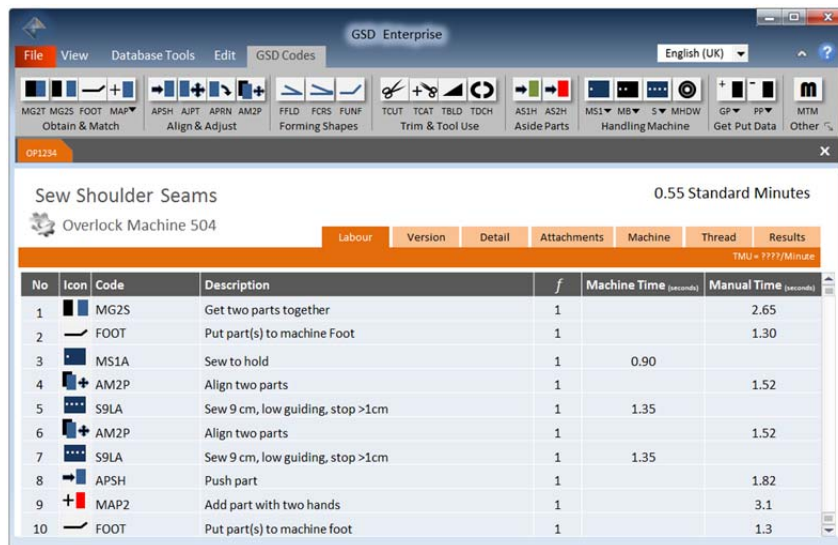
GSD Enterprise

File View Database Tools Edit GSD Codes

English (UK)

MG2T MG2S FOOT MAP
Obtain & Match

APSH AJPT APRN AM2P
Align & Adjust

FFLD FCRS FUNF
Forming Shapes

TCUT TCAT TBLD TDCH
Trim & Tool Use

AS1H AS2H
Aside Parts

MS1 MB S MHDW
Handling Machine

GP PP
Get Put Data

MTM
Other

OP1234

Sew Shoulder Seams

0.55 Standard Minutes

Overlock Machine 504

Labour Version Detail Attachments Machine Thread Results

TMU = ????/Minute

| No | Icon | Code | Description | $f$ | Machine Time (seconds) | Manual Time (seconds) |
|---|---|---|---|---|---|---|
| 1 | | MG2S | Get two parts together | 1 | | 2.65 |
| 2 | | FOOT | Put part(s) to machine Foot | 1 | | 1.30 |
| 3 | | MS1A | Sew to hold | 1 | 0.90 | |
| 4 | | AM2P | Align two parts | 1 | | 1.52 |
| 5 | | S9LA | Sew 9 cm, low guiding, stop >1cm | 1 | 1.35 | |
| 6 | | AM2P | Align two parts | 1 | | 1.52 |
| 7 | | S9LA | Sew 9 cm, low guiding, stop >1cm | 1 | 1.35 | |
| 8 | | APSH | Push part | 1 | | 1.82 |
| 9 | | MAP2 | Add part with two hands | 1 | | 3.1 |
| 10 | | FOOT | Put part(s) to machine foot | 1 | | 1.3 |